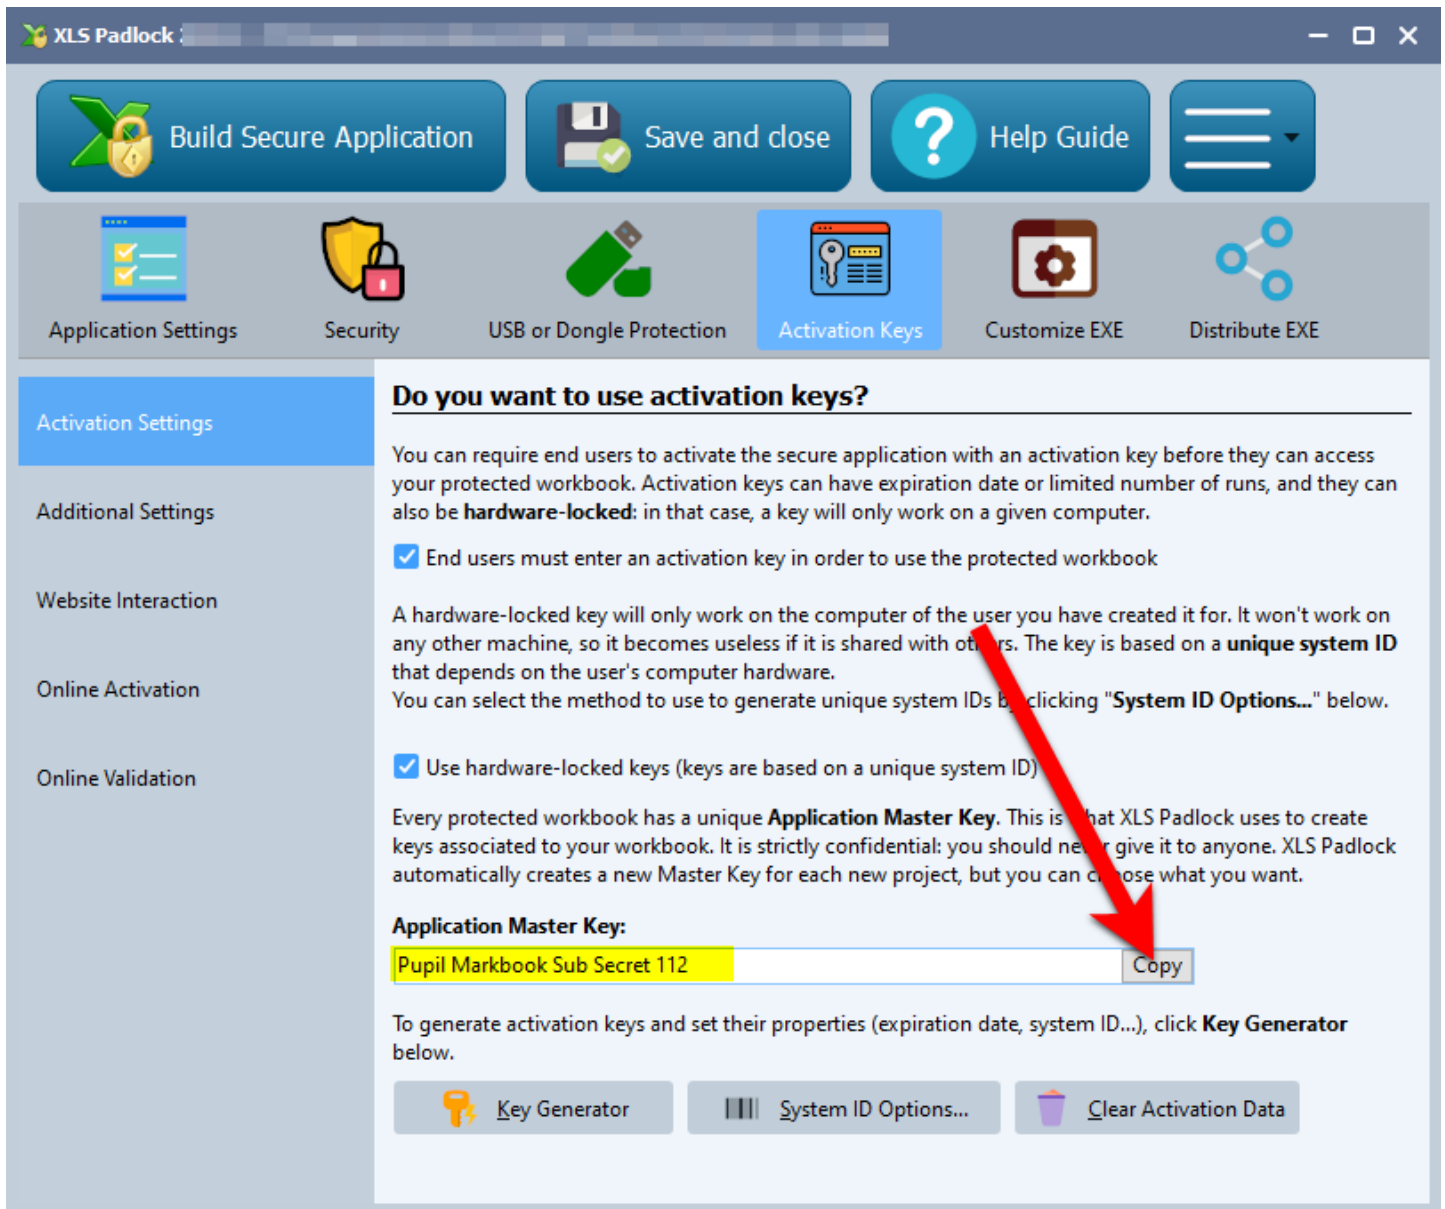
XLS Padlock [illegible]

Build Secure Application

Save and close

Help Guide

Application Settings

Security

USB or Dongle Protection

Activation Keys

Customize EXE

Distribute EXE

Activation Settings

Additional Settings

Website Interaction

Online Activation

Online Validation

Do you want to use activation keys?

You can require end users to activate the secure application with an activation key before they can access your protected workbook. Activation keys can have expiration date or limited number of runs, and they can also be **hardware-locked**: in that case, a key will only work on a given computer.

End users must enter an activation key in order to use the protected workbook

A hardware-locked key will only work on the computer of the user you have created it for. It won't work on any other machine, so it becomes useless if it is shared with ot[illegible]rs. The key is based on a **unique system ID** that depends on the user's computer hardware.
You can select the method to use to generate unique system IDs b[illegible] clicking "**System ID Options...**" below.

Use hardware-locked keys (keys are based on a unique system ID)

Every protected workbook has a unique **Application Master Key**. This is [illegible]hat XLS Padlock uses to create keys associated to your workbook. It is strictly confidential: you should ne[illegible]r give it to anyone. XLS Padlock automatically creates a new Master Key for each new project, but you can c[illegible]ose what you want.

**Application Master Key:**

Pupil Markbook Sub Secret 112

Copy

To generate activation keys and set their properties (expiration date, system ID...), click **Key Generator** below.

Key Generator

System ID Options...

Clear Activation Data